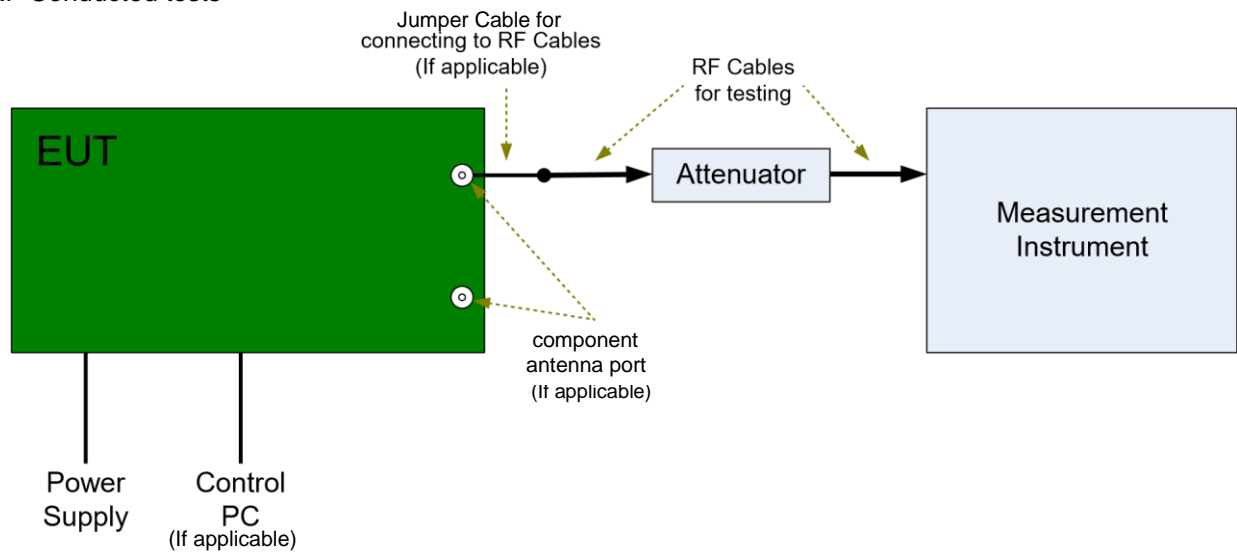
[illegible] Conducted tests

Jumper Cable for connecting to RF Cables (If applicable)

RF Cables for testing

EUT

Attenuator

Measurement Instrument

component antenna port (If applicable)

Power Supply

Control PC (If applicable)